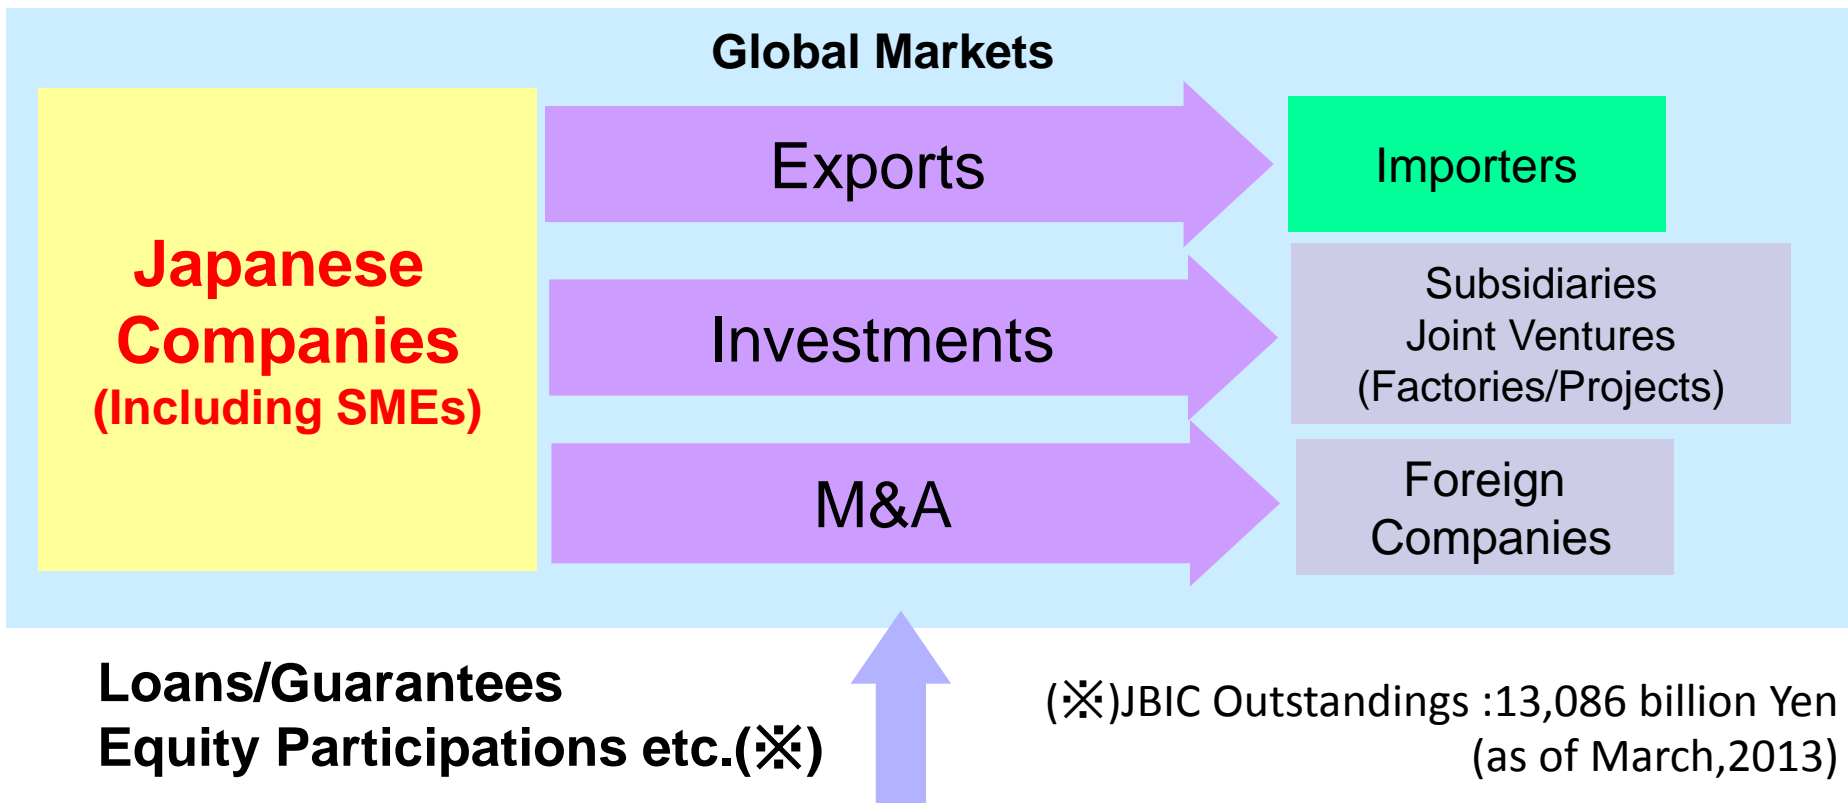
Global Markets

Japanese Companies (Including SMEs)

Exports

Investments

M&A

Importers

Subsidiaries Joint Ventures (Factories/Projects)

Foreign Companies

Loans/Guarantees
Equity Participations etc.(※)

(※)JBIC Outstandings :13,086 billion Yen (as of March,2013)